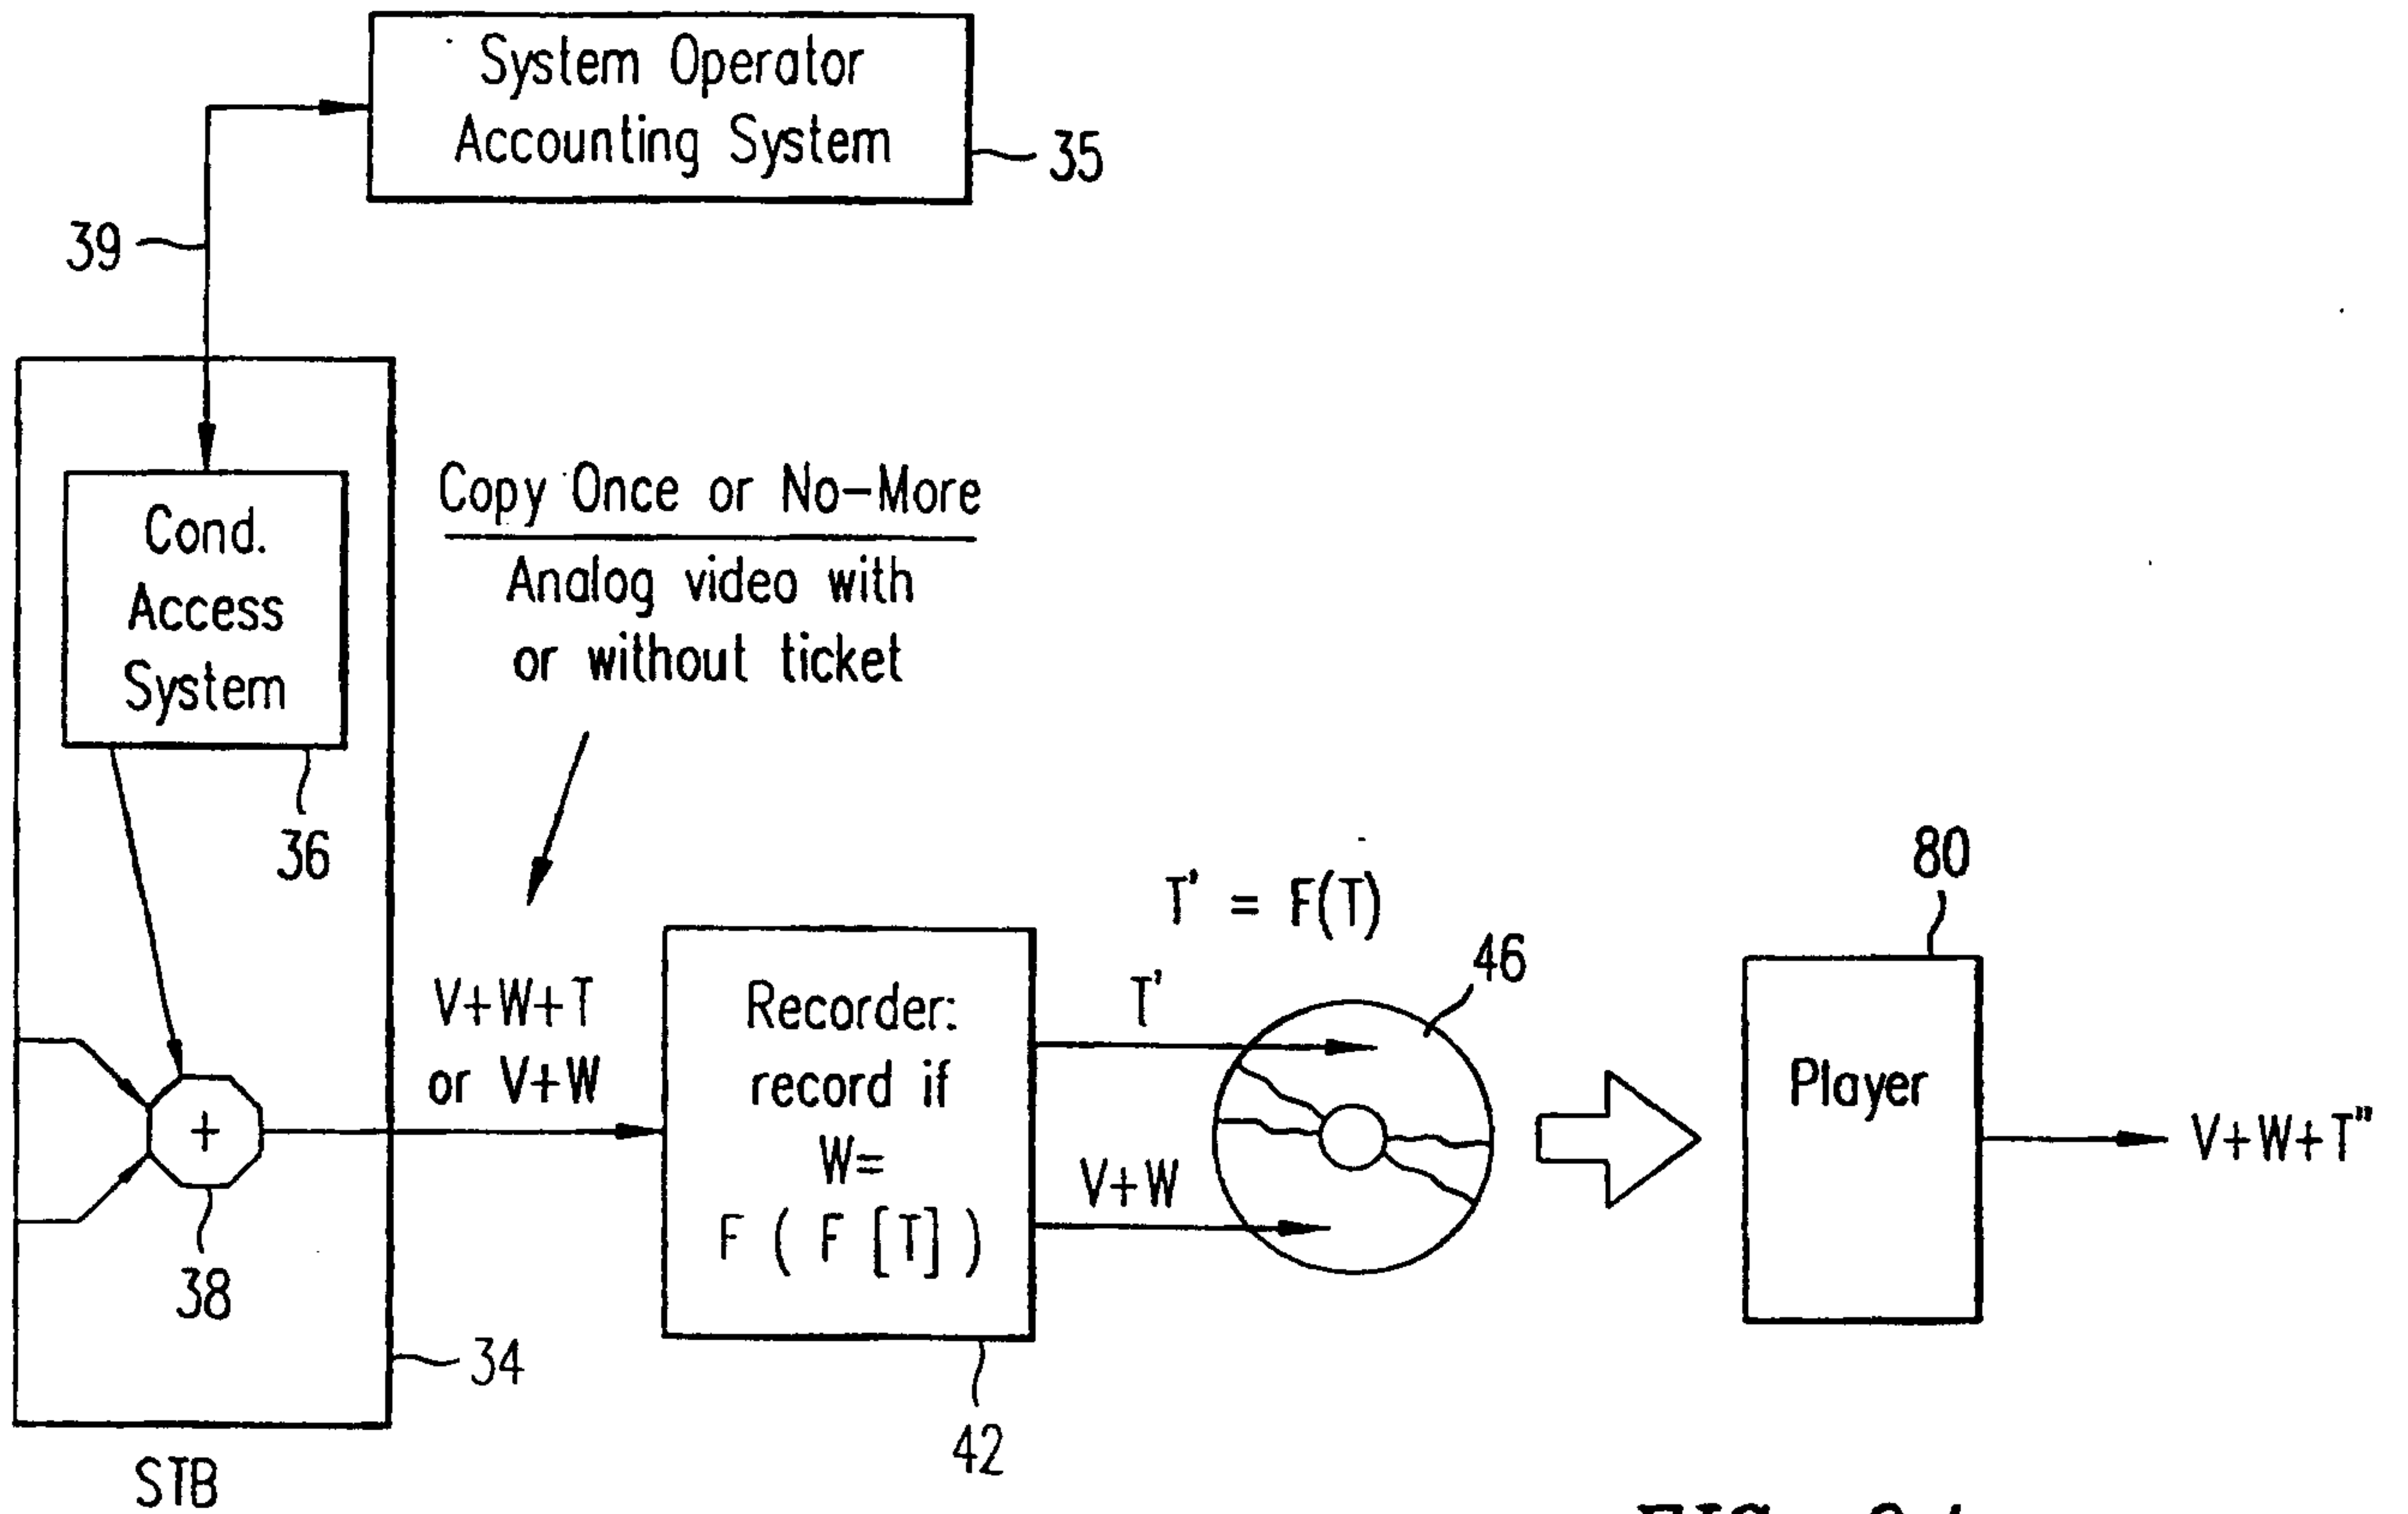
System Operator Accounting System

35

39

Cond. Access System

36

Copy Once or No-More

Analog video with or without ticket

38

34

STB

V+W+T or V+W

Recorder: record if W= F ( F [T] )

42

T' = F(T)

T'

V+W

46

80

Player

V+W+T"

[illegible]